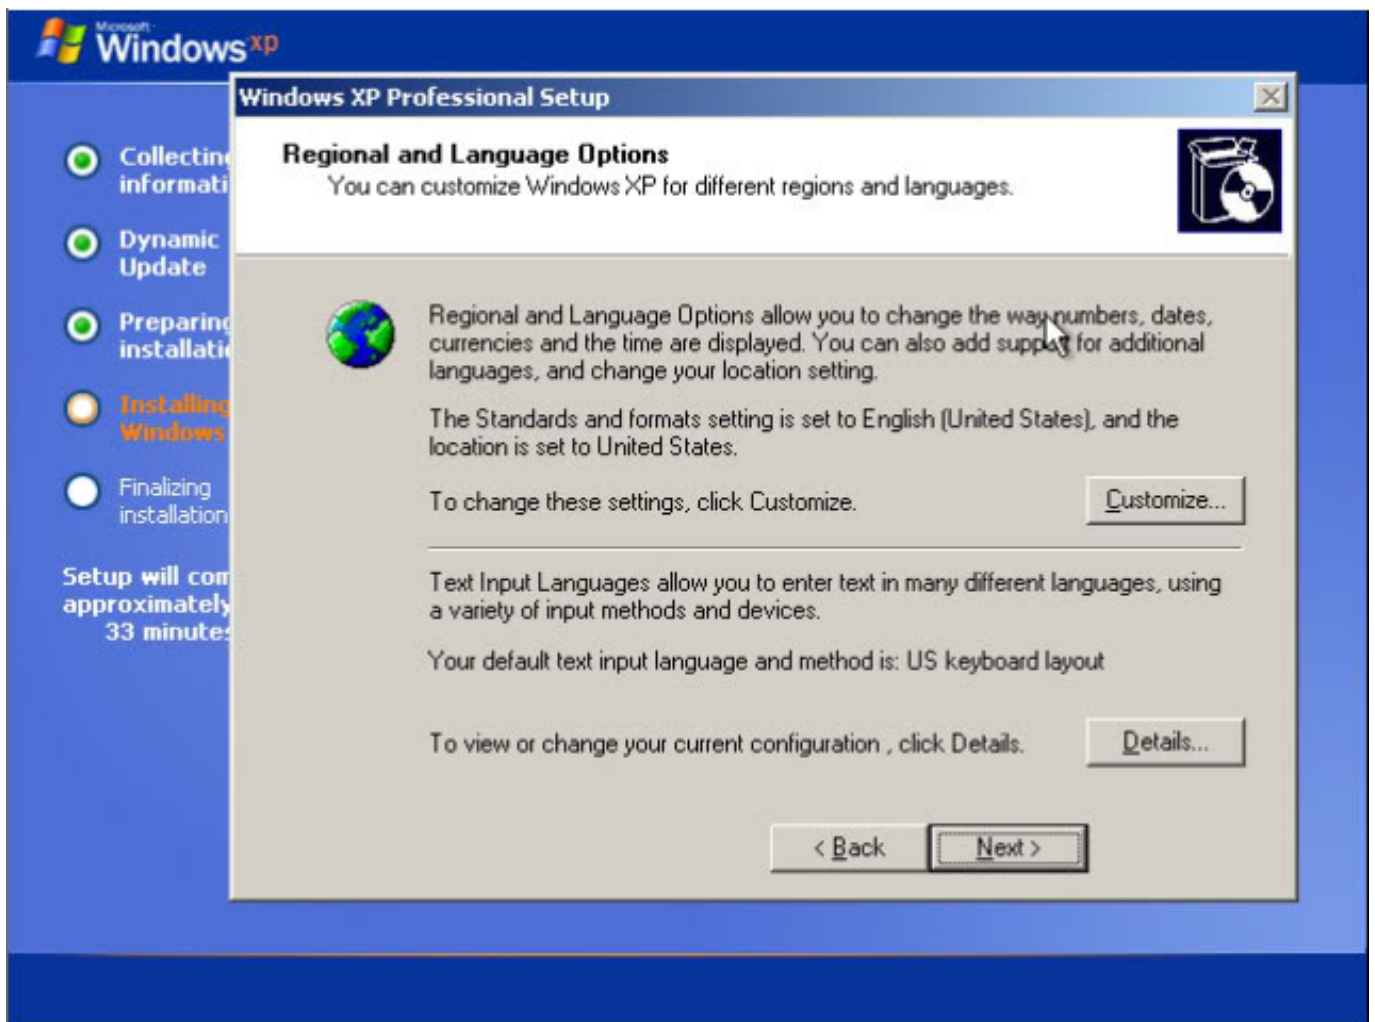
Microsoft Windows xp

Collectin informati

Dynamic Update

Preparin installati

Installing Windows

Finalizing installation

Setup will com approximately 33 minute

Windows XP Professional Setup

Regional and Language Options

You can customize Windows XP for different regions and languages.

Regional and Language Options allow you to change the way numbers, dates, currencies and the time are displayed. You can also add supp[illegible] for additional languages, and change your location setting.

The Standards and formats setting is set to English (United States), and the location is set to United States.

To change these settings, click Customize.

Customize...

Text Input Languages allow you to enter text in many different languages, using a variety of input methods and devices.

Your default text input language and method is: US keyboard layout

To view or change your current configuration , click Details.

Details...

< Back

Next >